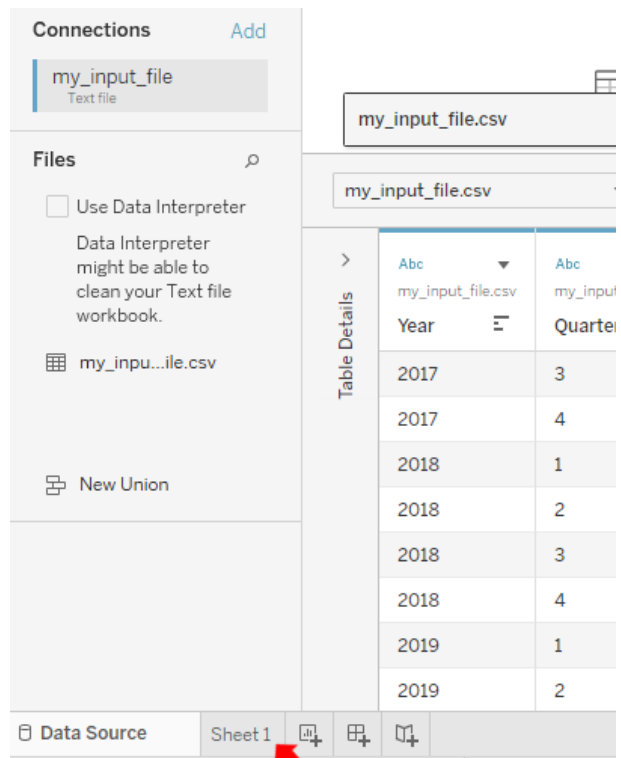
Connections Add

my_input_file
Text file

Files

Use Data Interpreter

Data Interpreter might be able to clean your Text file workbook.

my_inpu...ile.csv

New Union

my_input_file.csv

my_input_file.csv

Table Details

| Abc my_input_file.csv Year | Abc my_input Quarter |
|---|---|
| 2017 | 3 |
| 2017 | 4 |
| 2018 | 1 |
| 2018 | 2 |
| 2018 | 3 |
| 2018 | 4 |
| 2019 | 1 |
| 2019 | 2 |

Data Source Sheet 1